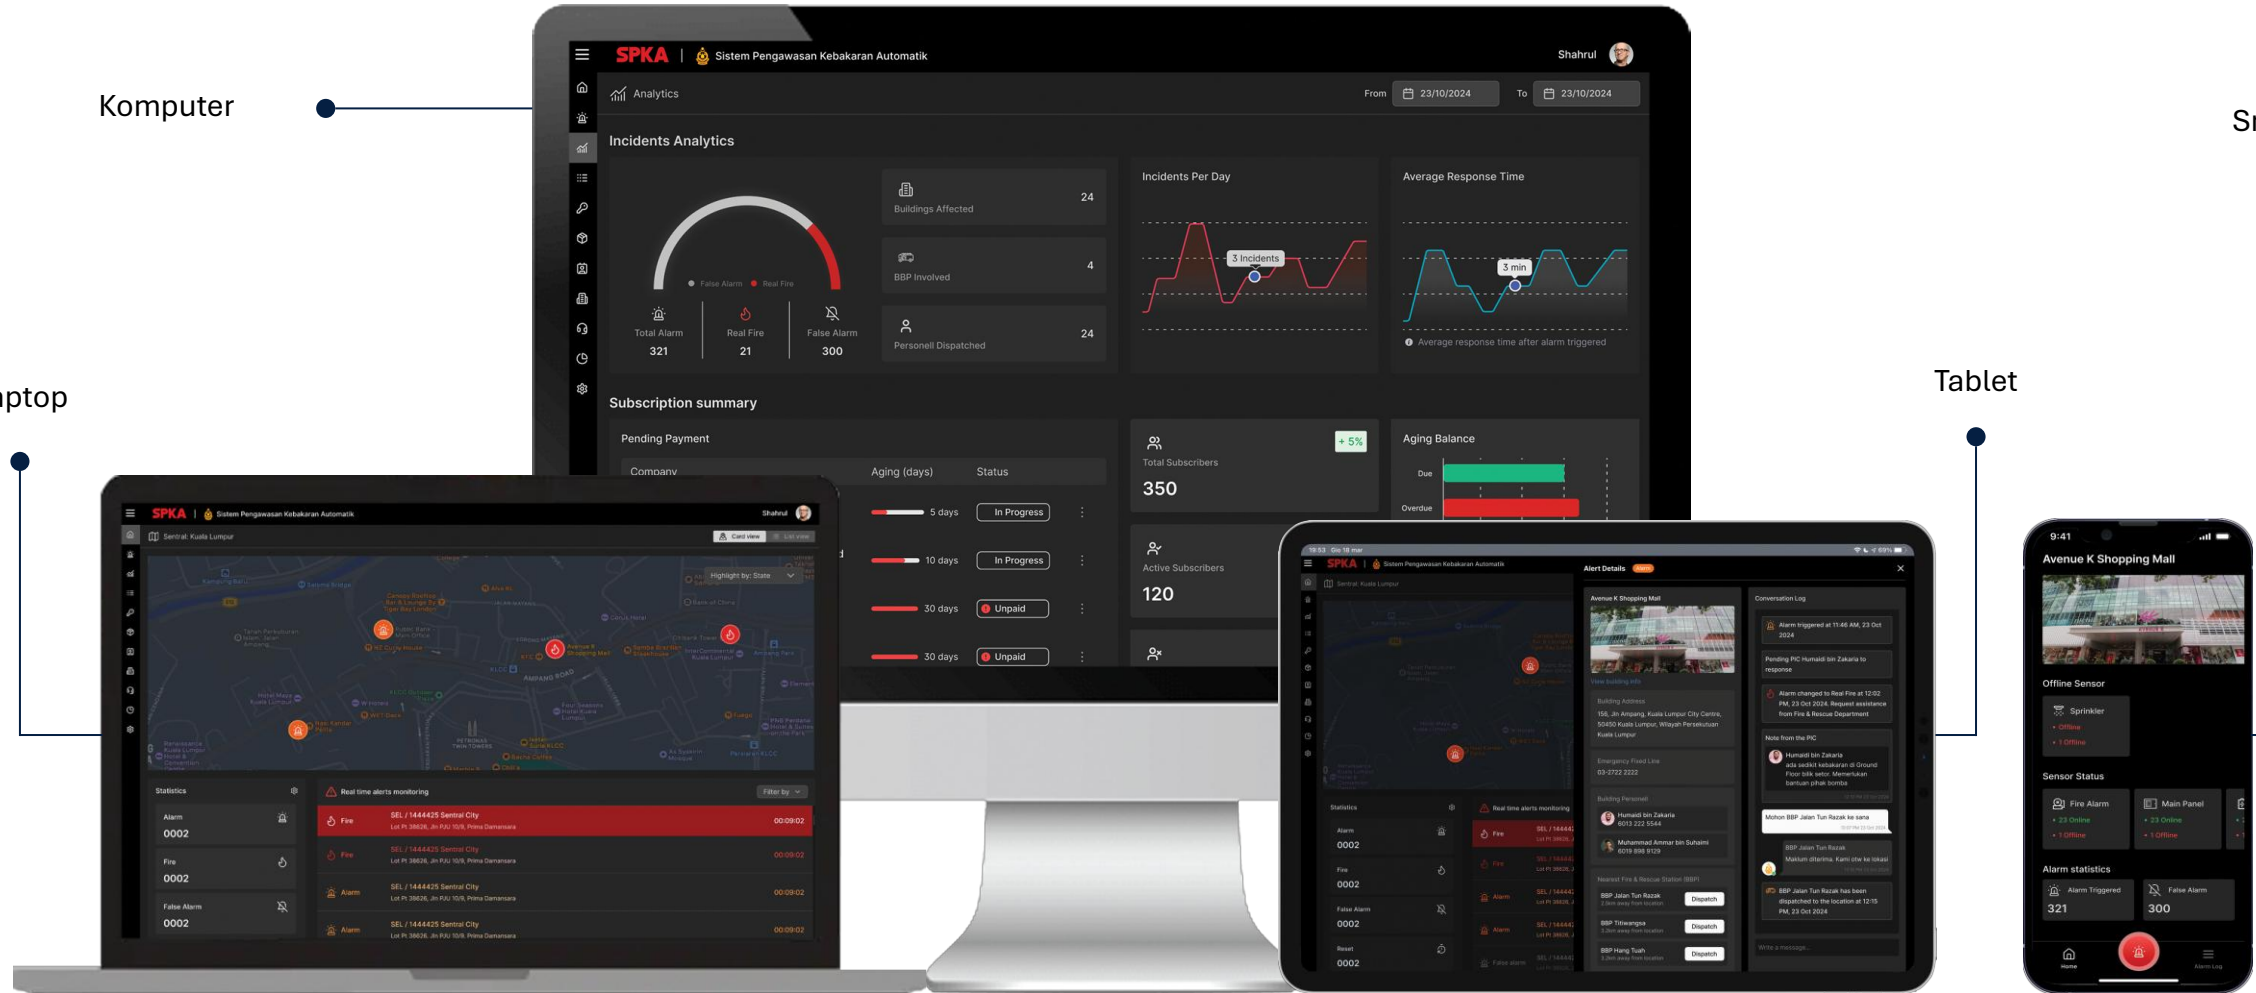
Komputer

ptop

Tablet

Sr

SPKA | Sistem Pengawasan Kebakaran Automatik

Shahrul

Analytics

From 23/10/2024 To 23/10/2024

Incidents Analytics

False Alarm Real Fire

Total Alarm 321

Real Fire 21

False Alarm 300

Buildings Affected 24

BBP Involved 4

Personell Dispatched 24

Incidents Per Day

3 Incidents

Average Response Time

3 min

Average response time after alarm triggered

Subscription summary

Pending Payment

| Company | Aging (days) | Status |
|---|---|---|
| | 5 days | In Progress |
| | 10 days | In Progress |
| | 30 days | Unpaid |
| | 30 days | Unpaid |

+ 5%

Total Subscribers 350

Active Subscribers 120

Aging Balance

Due

Overdue

SPKA | Sistem Pengawasan Kebakaran Automatik

Shahrul

Sentral: Kuala Lumpur

Card view List view

Highlight by: State

Statistics

Alarm 0002

Fire 0002

False Alarm 0002

Real time alerts monitoring

Filter by

Fire SEL / 1444425 Sentral City Lot Pt 38626, Jin PJU 10/9, Prima Damansara 00:09:02

Fire SEL / 1444425 Sentral City Lot Pt 38626, Jin PJU 10/9, Prima Damansara 00:09:02

Alarm SEL / 1444425 Sentral City Lot Pt 38626, Jin PJU 10/9, Prima Damansara 00:09:02

Alarm SEL / 1444425 Sentral City Lot Pt 38626, Jin PJU 10/9, Prima Damansara 00:09:02

SPKA | Sistem Pengawasan Kebakaran Automatik

Sentral: Kuala Lumpur

Alert Details

Avenue K Shopping Mall

Conversation Log

Alarm triggered at 11:46 AM, 23 Oct 2024

Pending PIC Humaidi bin Zakaria to response

Alarm changed to Real Fire at 12:02 PM, 23 Oct 2024. Request assistance from Fire & Rescue Department

Note from the PIC

Humaidi bin Zakaria

Mohon BBP Jalan Tun Razak ke sana

BBP Jalan Tun Razak

BBP Jalan Tun Razak has been dispatched to the location at 12:15 PM, 23 Oct 2024

Building Address

Emergency Fixed Line 03-2722 2222

Building Personell

Humaidi bin Zakaria

Muhammad Ammar bin Suhaimi

Nearest Fire & Rescue Station (BBP)

BBP Jalan Tun Razak Dispatch

BBP Titiwangsa Dispatch

BBP Hang Tuah Dispatch

Write a message...

Statistics

Alarm 0002

Fire 0002

False Alarm 0002

Reset 0002

Real time alerts monitoring

9:41

Avenue K Shopping Mall

Offline Sensor

Sprinkler • Offline • 1 Offline

Sensor Status

Fire Alarm • 23 Online • 1 Offline

Main Panel • 23 Online • 1 Offline

Alarm statistics

Alarm Triggered 321

False Alarm 300

Home

Alarm Log